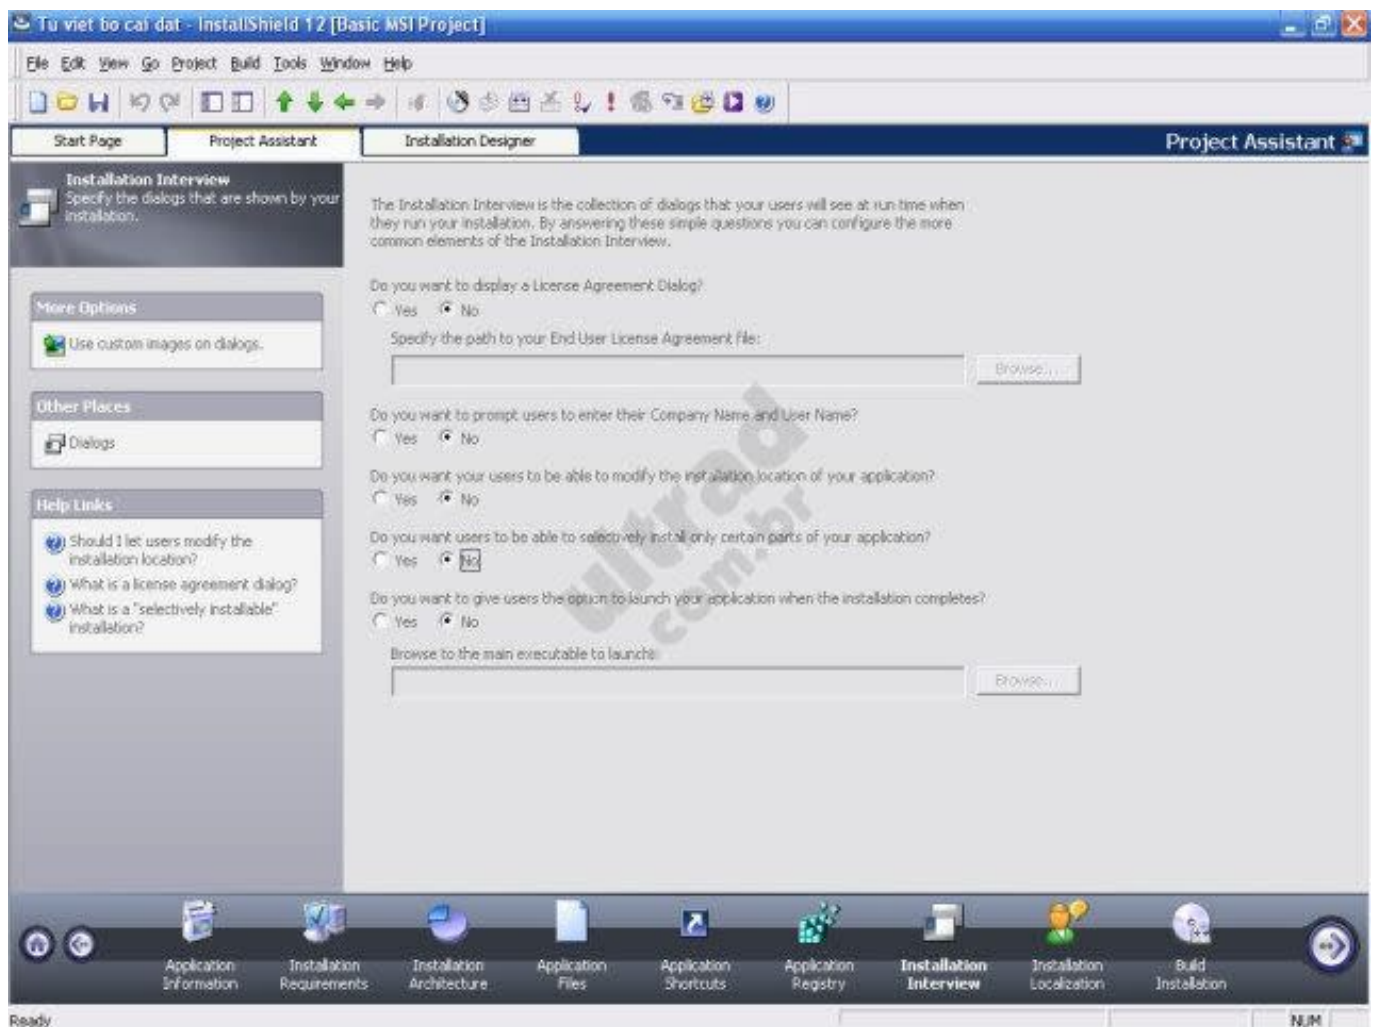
Tu viet bo cai dat - InstallShield 12 [Basic MSI Project]

File Edit View Go Project Build Tools Window Help

Start Page | Project Assistant | Installation Designer

Project Assistant

Installation Interview
Specify the dialogs that are shown by your installation.

More Options
Use custom images on dialogs.

Other Places
Dialogs

Help Links
Should I let users modify the installation location?
What is a license agreement dialog?
What is a "selectively installable" installation?

The Installation Interview is the collection of dialogs that your users will see at run time when they run your installation. By answering these simple questions you can configure the more common elements of the Installation Interview.

Do you want to display a License Agreement Dialog?
Yes No

Specify the path to your End User License Agreement file:
Browse...

Do you want to prompt users to enter their Company Name and User Name?
Yes No

Do you want your users to be able to modify the installation location of your application?
Yes No

Do you want users to be able to selectively install only certain parts of your application?
Yes No

Do you want to give users the option to launch your application when the installation completes?
Yes No

Browse to the main executable to launch:
Browse...

ultradownloads.com.br

Application Information | Installation Requirements | Installation Architecture | Application Files | Application Shortcuts | Application Registry | Installation Interview | Installation Localization | Build Installation

Ready NUM